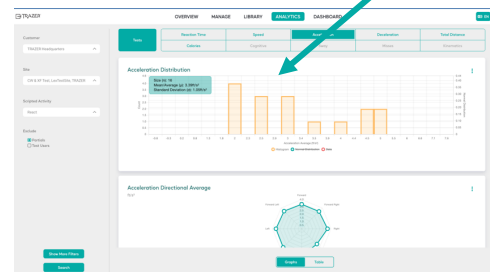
TRAZER

OVERVIEW MANAGE LIBRARY ANALYTICS DASHBOARD

Customer
TRAZER Headquarters

Site
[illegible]

Scripted Activity
Select

Exclude
Partials
Test Users

Show More Filters

Search

Table

Reaction Time
Speed
Accel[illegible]
Deceleration
Total Distance
Calories
Cognitive
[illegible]
Weight
Dimension

Acceleration Distribution

Size (n): 19
Mean Average (μ): 0.98ft/s²
Standard Deviation (σ): 1.40ft/s²

Acceleration Directional Average

Graphs
Table